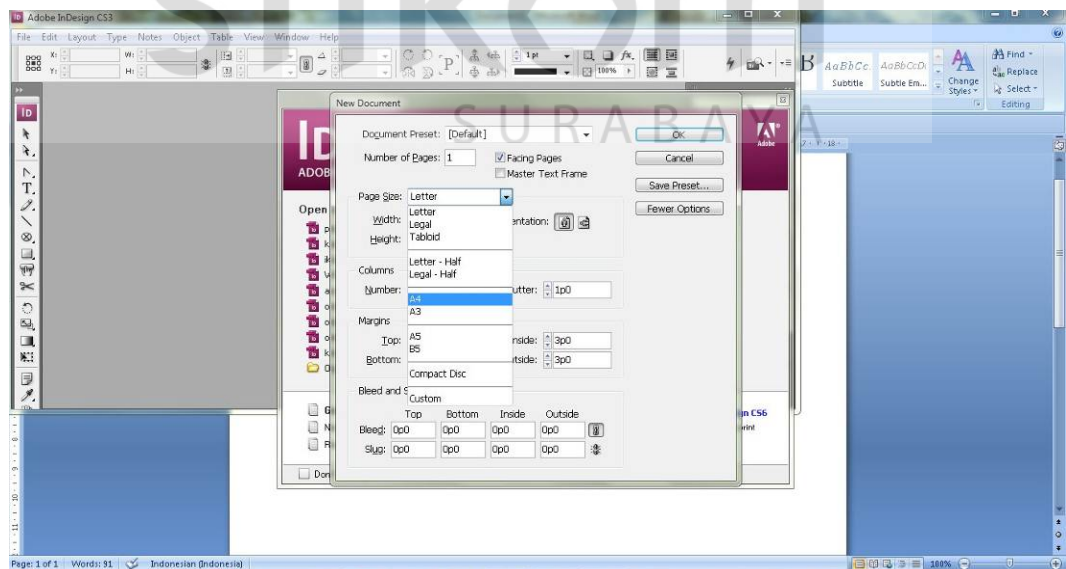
Adobe InDesign CS3
File Edit Layout Type Notes Object Table View Window Help
X:
Y:
W:
H:
1 pt
100%
AaBbCc.
Subtitle
AaBbCcD
Subtle Em...
Change Styles
Find
Replace
Select
Editing
SURABAYA
New Document
Document Preset: [Default]
OK
Number of Pages: 1
Facing Pages
Master Text Frame
Cancel
Save Preset...
Fewer Options
Page Size: Letter
Letter
Legal
Tabloid
Letter - Half
Legal - Half
A4
A3
A5
B5
Compact Disc
Custom
Width:
Height:
Orientation:
Columns
Number:
Gutter: 1p0
Margins
Top:
Bottom:
Inside: 3p0
Outside: 3p0
Bleed and Slug
Top
Bottom
Inside
Outside
Bleed: 0p0
0p0
0p0
0p0
Slug: 0p0
0p0
0p0
0p0
ADOB
Open
Adobe
In CS6
rint
Page: 1 of 1 Words: 91 Indonesian (Indonesia)
100%